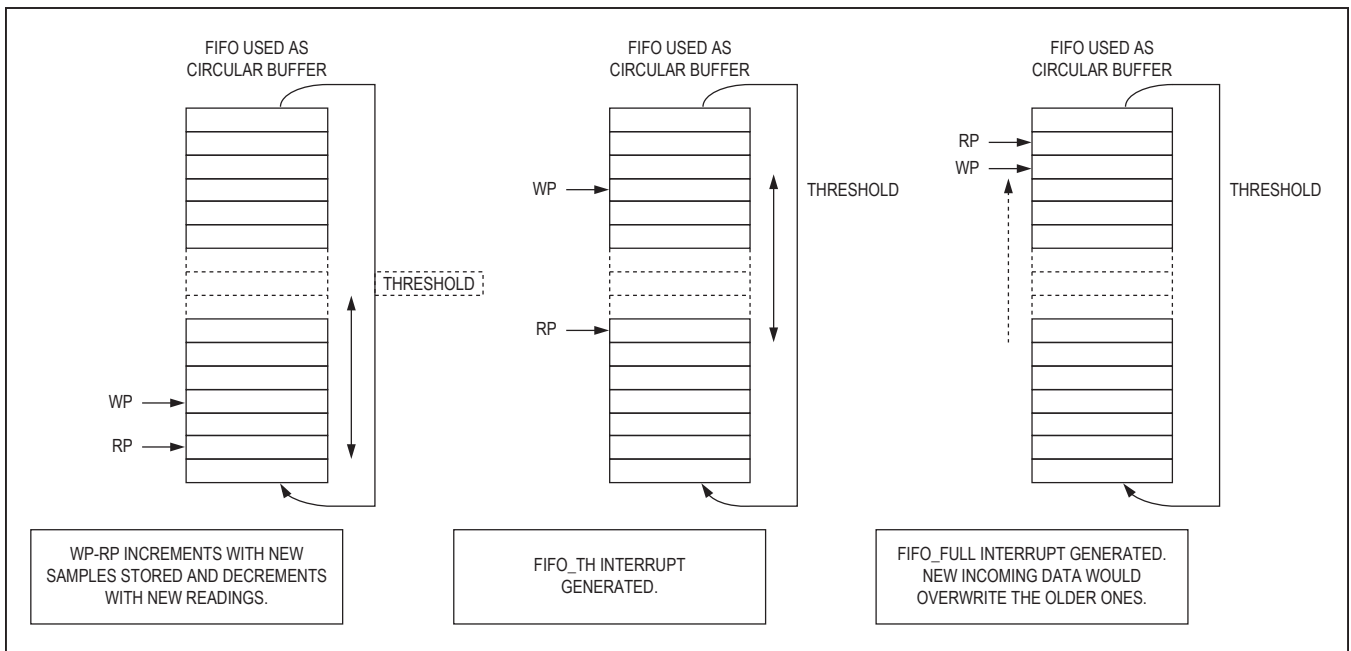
FIFO USED AS CIRCULAR BUFFER

THRESHOLD

WP

RP

WP-RP INCREMENTS WITH NEW SAMPLES STORED AND DECREMENTS WITH NEW READINGS.

FIFO USED AS CIRCULAR BUFFER

WP

THRESHOLD

RP

FIFO_TH INTERRUPT GENERATED.

FIFO USED AS CIRCULAR BUFFER

RP

WP

THRESHOLD

FIFO_FULL INTERRUPT GENERATED. NEW INCOMING DATA WOULD OVERWRITE THE OLDER ONES.